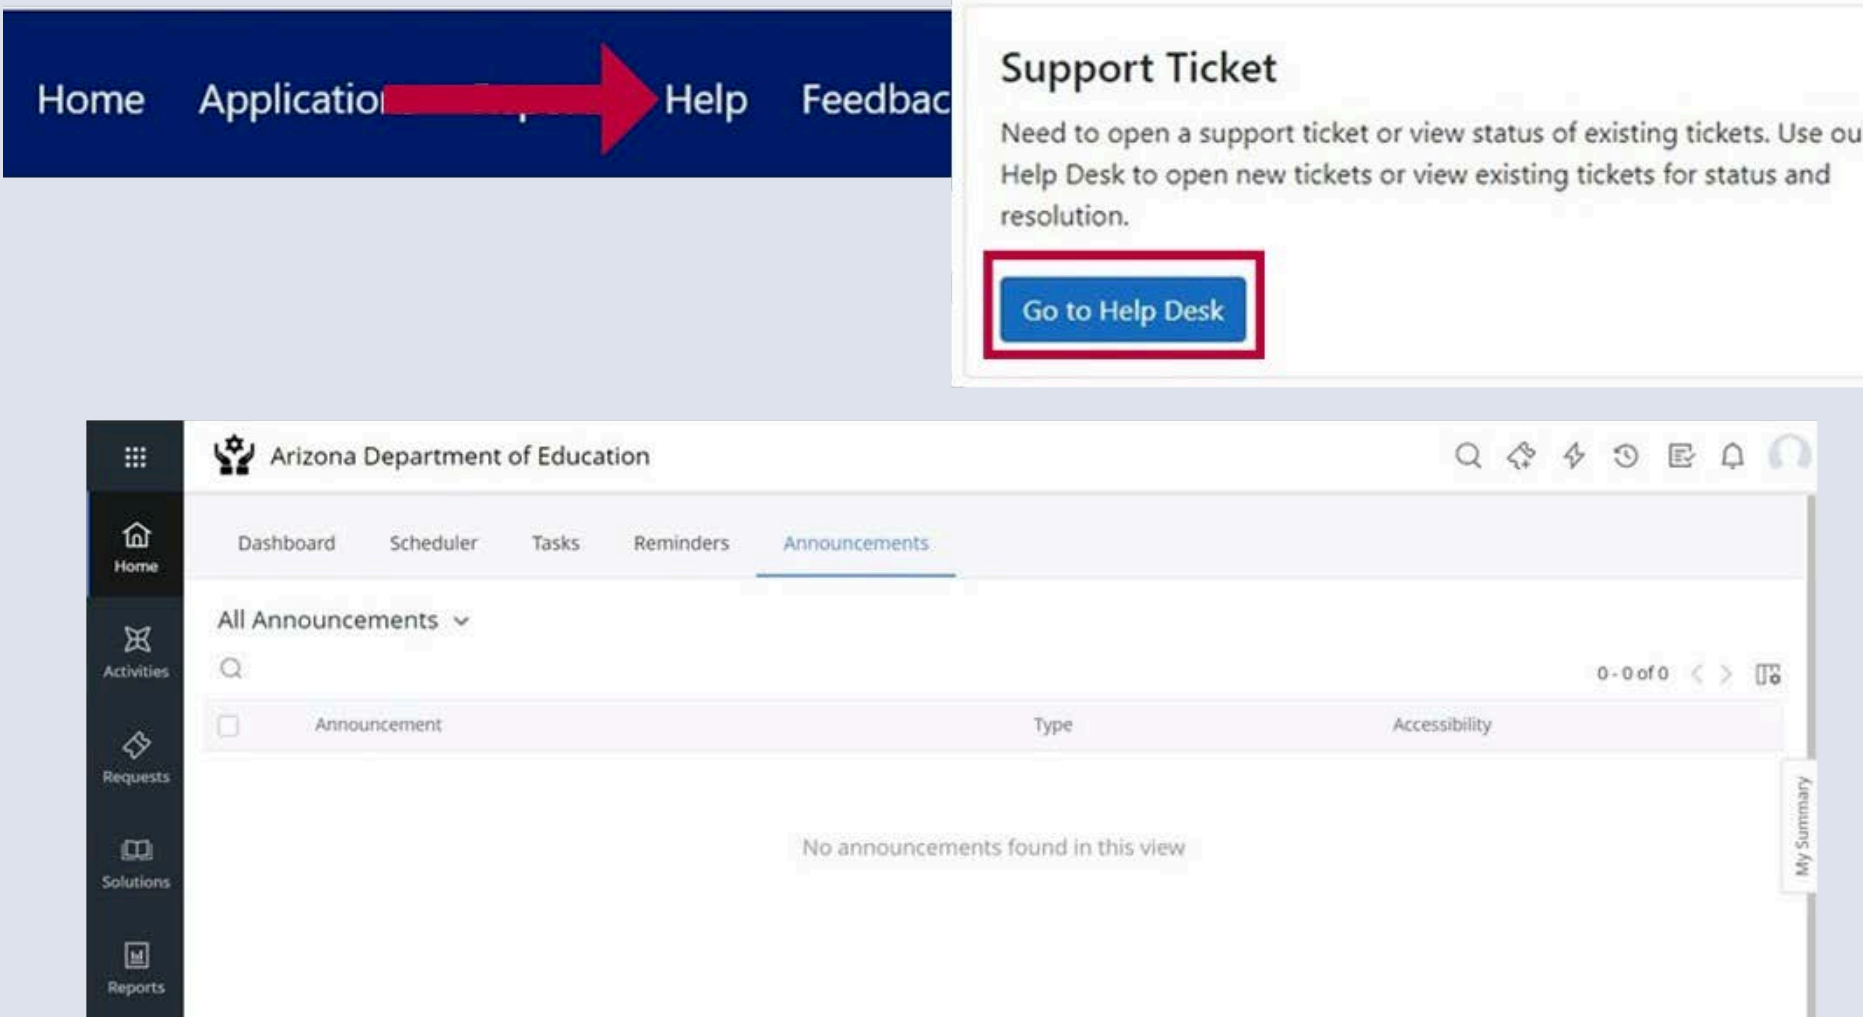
Home Applicatio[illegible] Help Feedbac

Support Ticket

Need to open a support ticket or view status of existing tickets. Use ou Help Desk to open new tickets or view existing tickets for status and resolution.

Go to Help Desk

Arizona Department of Education

Home

Activities

Requests

Solutions

Reports

Dashboard Scheduler Tasks Reminders Announcements

All Announcements

0 - 0 of 0

| Announcement | Type | Accessibility |
|---|---|---|

No announcements found in this view

My Summary